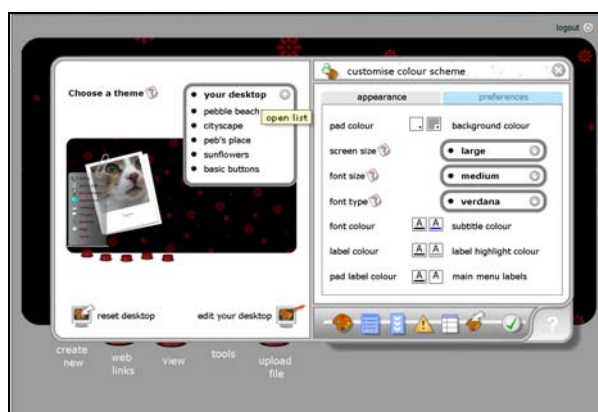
logout

Choose a theme

• your desktop
• pebble beach
• cityscape
• peb's place
• sunflowers
• basic buttons

open list

reset desktop

edit your desktop

customise colour scheme

appearance

preferences

pad colour

background colour

screen size

• large

font size

• medium

font type

• verdana

font colour

A A

subtitle colour

label colour

A A

label highlight colour

pad label colour

A A

main menu labels

create new

web links

view

tools

upload file